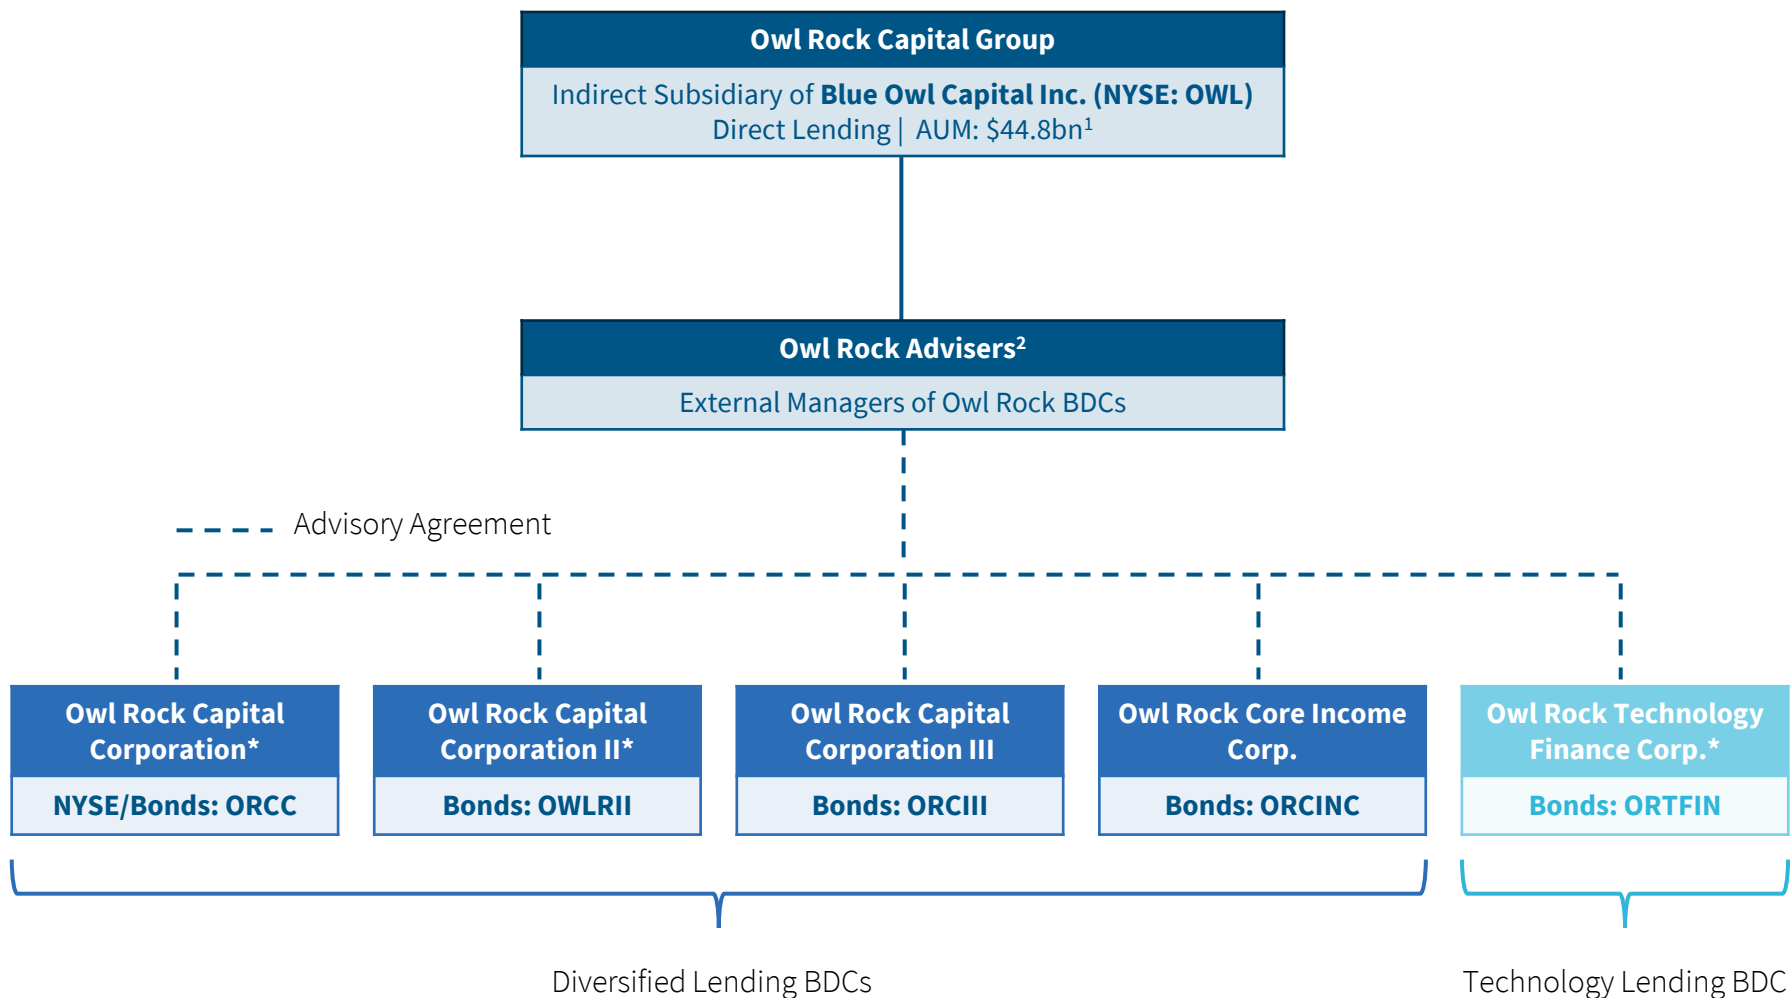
Owl Rock Capital Group

Indirect Subsidiary of Blue Owl Capital Inc. (NYSE: OWL)
Direct Lending | AUM: $44.8bn$^1$

Owl Rock Advisers$^2$

External Managers of Owl Rock BDCs

Advisory Agreement

Owl Rock Capital Corporation*
NYSE/Bonds: ORCC

Owl Rock Capital Corporation II*
Bonds: OWLRII

Owl Rock Capital Corporation III
Bonds: ORCIII

Owl Rock Core Income Corp.
Bonds: ORCINC

Owl Rock Technology Finance Corp.*
Bonds: ORTFIN

Diversified Lending BDCs

Technology Lending BDC